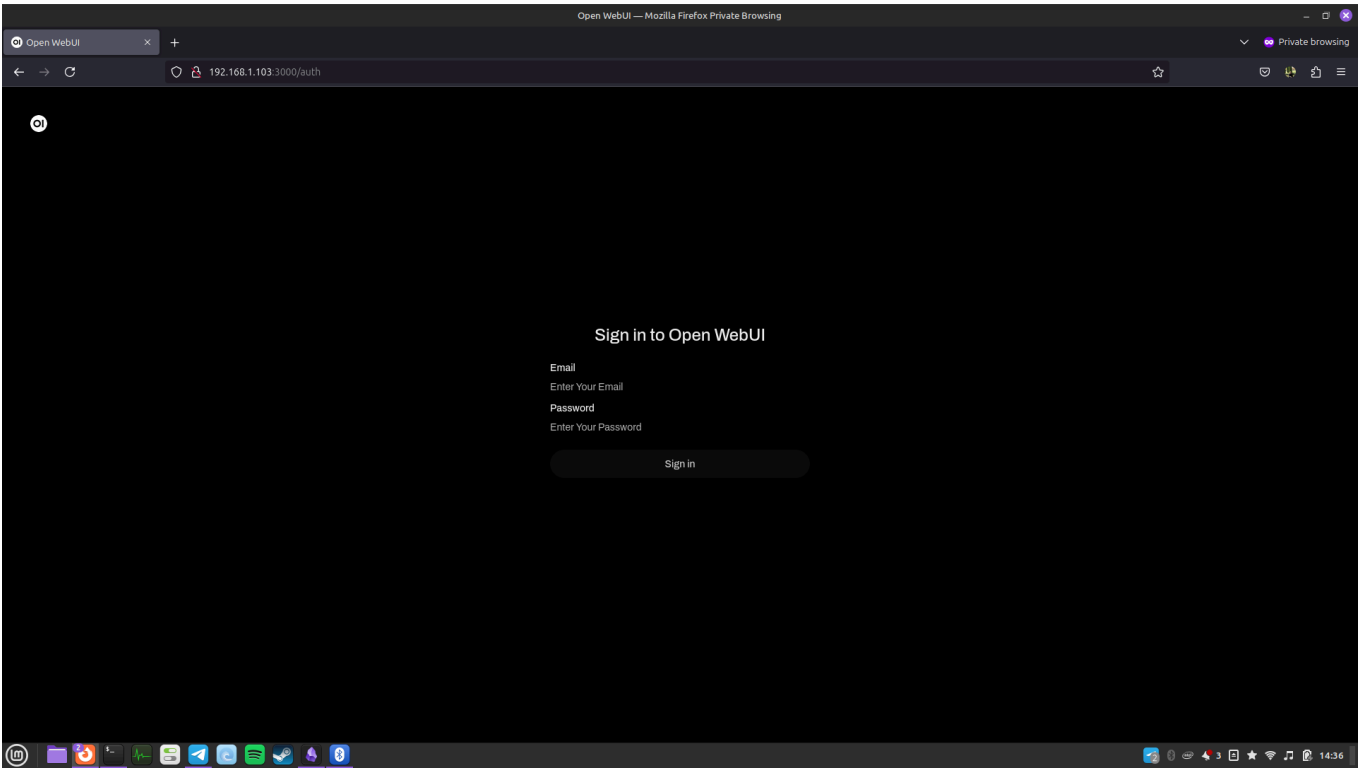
Open WebUI — Mozilla Firefox Private Browsing

Open WebUI

Private browsing

192.168.1.103:3000/auth

OI

Sign in to Open WebUI

Email

Enter Your Email

Password

Enter Your Password

Sign in

3

14:36